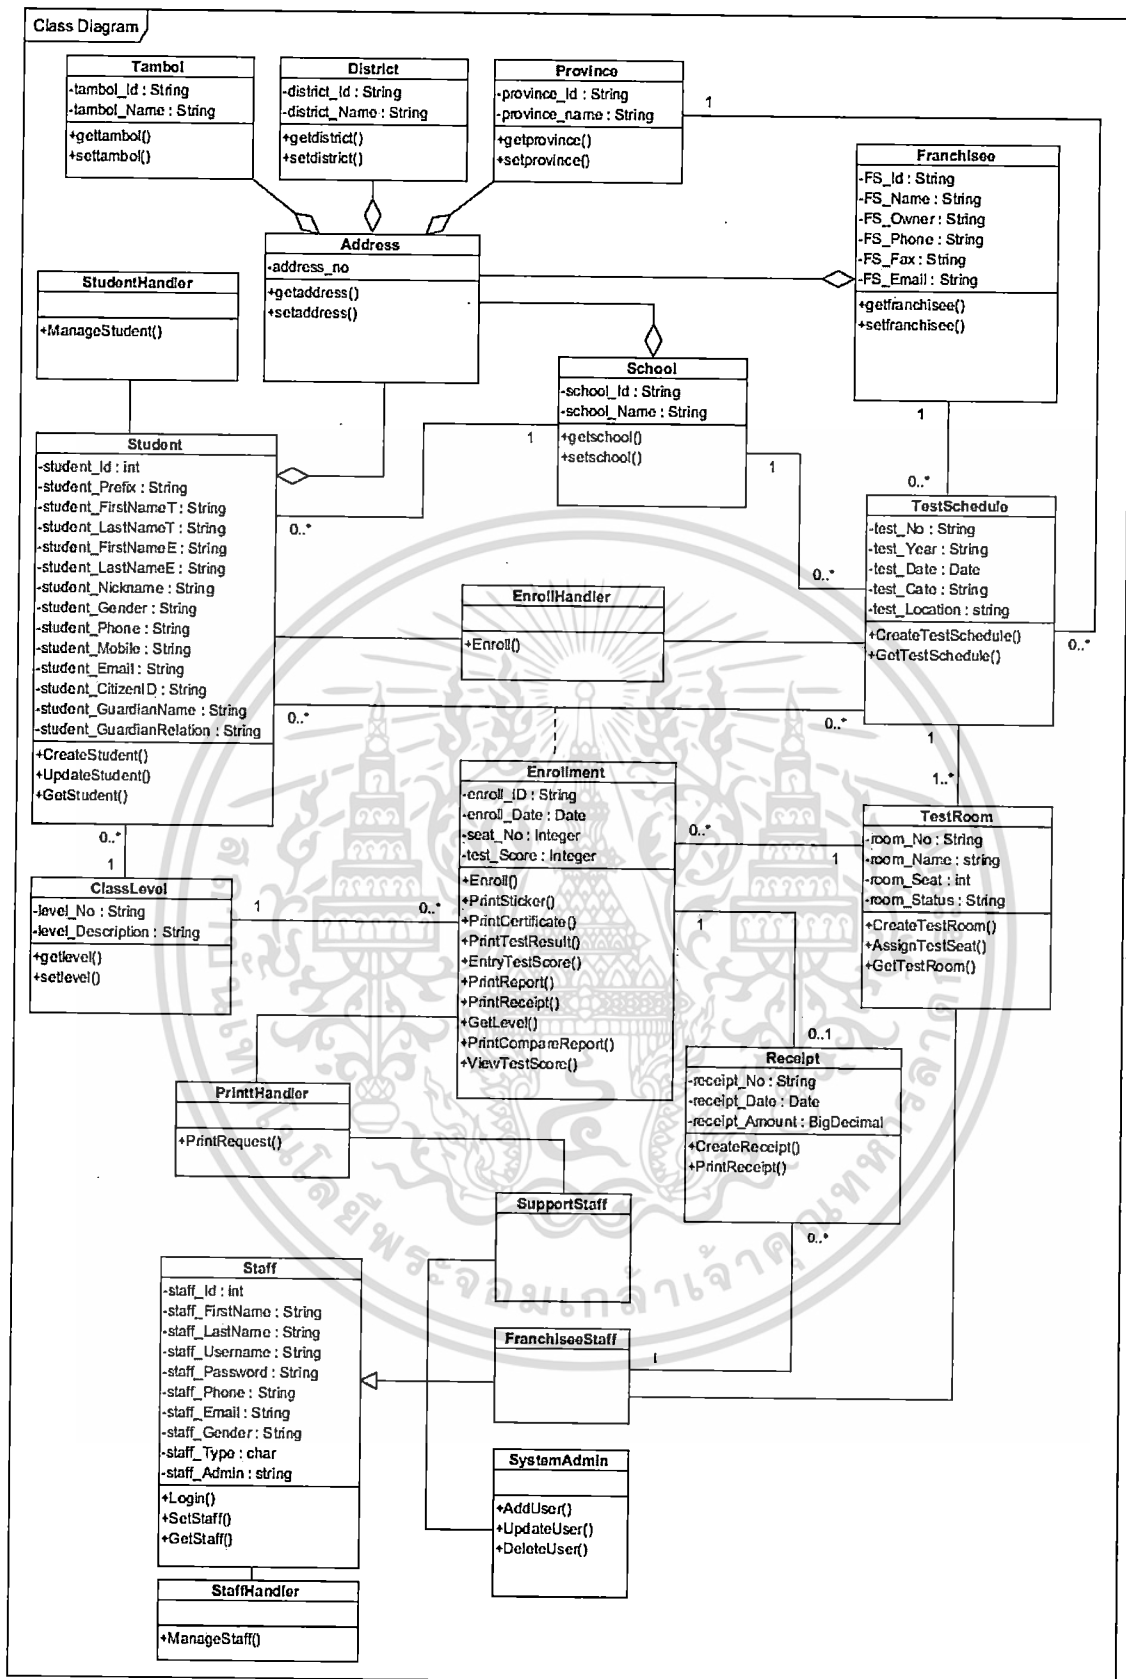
Class Diagram

Tambol
-tambol_Id : String
-tambol_Name : String
+gettambol()
+settambol()

District
-district_Id : String
-district_Name : String
+getdistrict()
+setdistrict()

Province
-province_Id : String
-province_name : String
+getprovince()
+setprovince()

1

Franchisee
-FS_Id : String
-FS_Name : String
-FS_Owner : String
-FS_Phone : String
-FS_Fax : String
-FS_Email : String
+getfranchisee()
+setfranchisee()

Address
-address_no
+getaddress()
+setaddress()

StudentHandler
+ManageStudent()

School
-school_Id : String
-school_Name : String
+getschool()
+setschool()

1

1

0..*

1

Student
-student_Id : int
-student_Prefix : String
-student_FirstNameT : String
-student_LastNameT : String
-student_FirstNameE : String
-student_LastNameE : String
-student_Nickname : String
-student_Gender : String
-student_Phone : String
-student_Mobile : String
-student_Email : String
-student_CitizenID : String
-student_GuardianName : String
-student_GuardianRelation : String
+CreateStudent()
+UpdateStudent()
+GetStudent()

0..*

0..*

TestSchedule
-test_No : String
-test_Year : String
-test_Date : Date
-test_Cate : String
-test_Location : string
+CreateTestSchedule()
+GetTestSchedule()

0..*

EnrollHandler
+Enroll()

0..*

0..*

1

1..*

Enrollment
-enroll_ID : String
-enroll_Date : Date
-seat_No : Integer
-test_Score : Integer
+Enroll()
+PrintSticker()
+PrintCertificate()
+PrintTestResult()
+EntryTestScore()
+PrintReport()
+PrintReceipt()
+GetLevel()
+PrintCompareReport()
+ViewTestScore()

0..*

1

TestRoom
-room_No : String
-room_Name : string
-room_Seat : int
-room_Status : String
+CreateTestRoom()
+AssignTestSeat()
+GetTestRoom()

0..*

1

ClassLevel
-level_No : String
-level_Description : String
+getlevel()
+setlevel()

1

0..*

1

0..1

Receipt
-receipt_No : String
-receipt_Date : Date
-receipt_Amount : BigDecimal
+CreateReceipt()
+PrintReceipt()

PrinttHandler
+PrintRequest()

SupportStaff

0..*

Staff
-staff_Id : int
-staff_FirstName : String
-staff_LastName : String
-staff_Username : String
-staff_Password : String
-staff_Phone : String
-staff_Email : String
-staff_Gender : String
-staff_Type : char
-staff_Admin : string
+Login()
+SetStaff()
+GetStaff()

FranchiseeStaff

1

SystemAdmin
+AddUser()
+UpdateUser()
+DeleteUser()

StaffHandler
+ManageStaff()